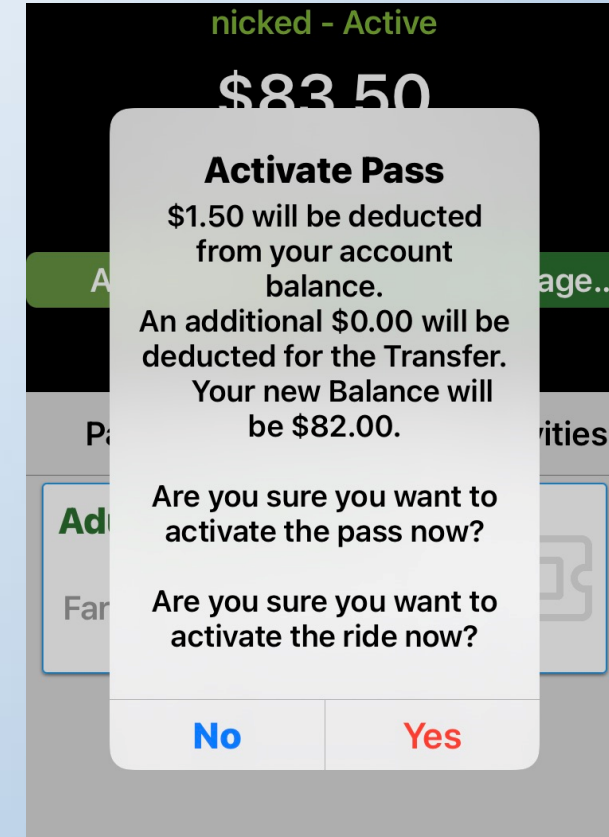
nicked - Active

$83.50

A

age..

Pa

vities

Adu

Far

Activate Pass

$1.50 will be deducted from your account balance.
An additional $0.00 will be deducted for the Transfer.
Your new Balance will be $82.00.

Are you sure you want to activate the pass now?

Are you sure you want to activate the ride now?

No

Yes